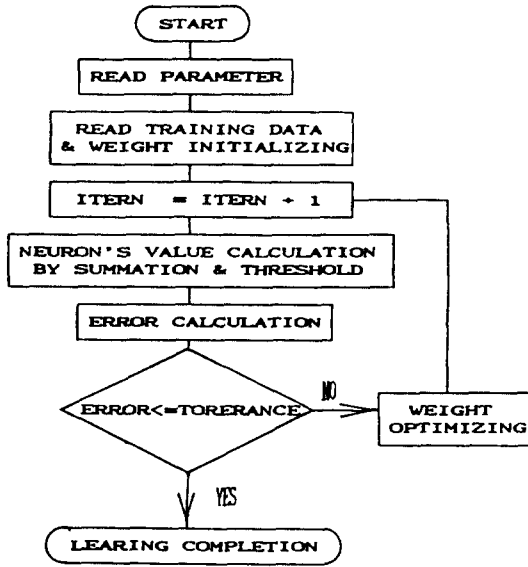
START

READ PARAMETER

READ TRAINING DATA & WEIGHT INITIALIZING

ITERN = ITERN + 1

NEURON'S VALUE CALCULATION BY SUMMATION & THRESHOLD

ERROR CALCULATION

ERROR<=TORERANCE

NO

WEIGHT OPTIMIZING

YES

LEARING COMPLETION